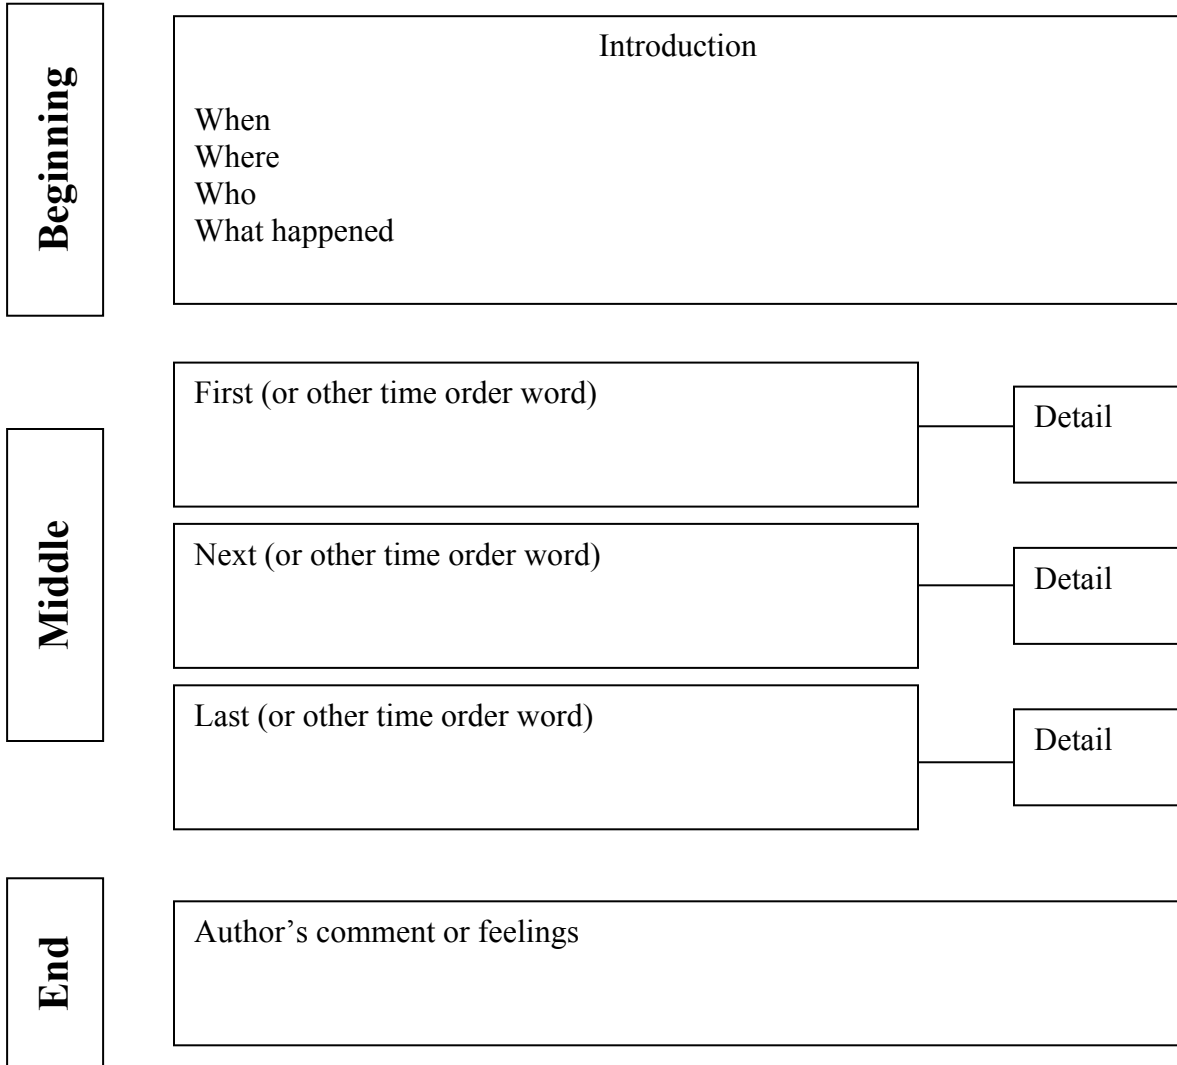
Beginning

Introduction

When
Where
Who
What happened

Middle

First (or other time order word)

Detail

Next (or other time order word)

Detail

Last (or other time order word)

Detail

End

Author's comment or feelings